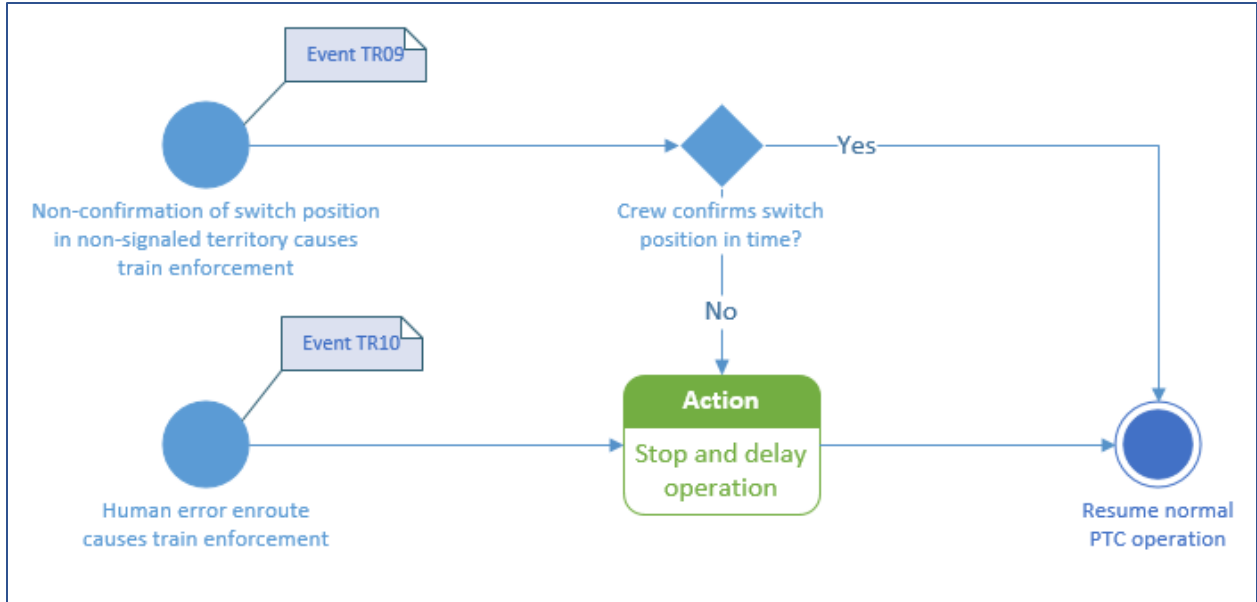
Event TR09

Non-confirmation of switch position in non-signaled territory causes train enforcement

Crew confirms switch position in time?

Yes

No

Event TR10

Human error enroute causes train enforcement

Action

Stop and delay operation

Resume normal PTC operation